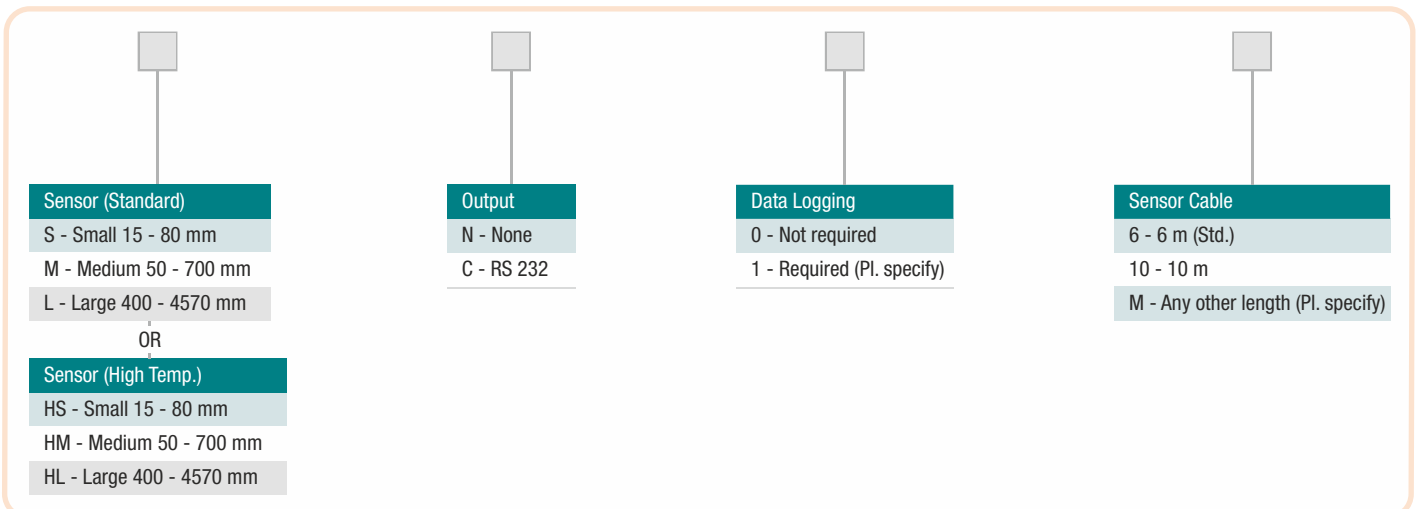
Sensor (Standard)
S - Small 15 - 80 mm
M - Medium 50 - 700 mm
L - Large 400 - 4570 mm

OR

Sensor (High Temp.)
HS - Small 15 - 80 mm
HM - Medium 50 - 700 mm
HL - Large 400 - 4570 mm

Output
N - None
C - RS 232

Data Logging
0 - Not required
1 - Required (Pl. specify)

Sensor Cable
6 - 6 m (Std.)
10 - 10 m
M - Any other length (Pl. specify)